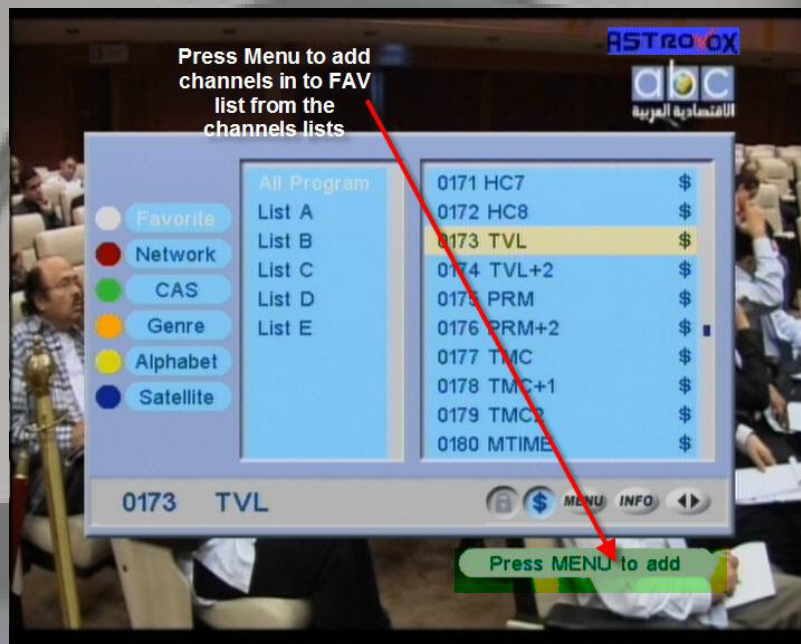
Press Menu to add channels in to FAV list from the channels lists

ASTROBOX

abc
الاقتصادية العربية

Favorite
Network
CAS
Genre
Alphabet
Satellite

All Program
List A
List B
List C
List D
List E

0171 HC7 $
0172 HC8 $
0173 TVL $
0174 TVL+2 $
0175 PRM $
0176 PRM+2 $
0177 TMC $
0178 TMC+1 $
0179 TMC2 $
0180 MTIME $

0173 TVL

$ MENU INFO

Press MENU to add